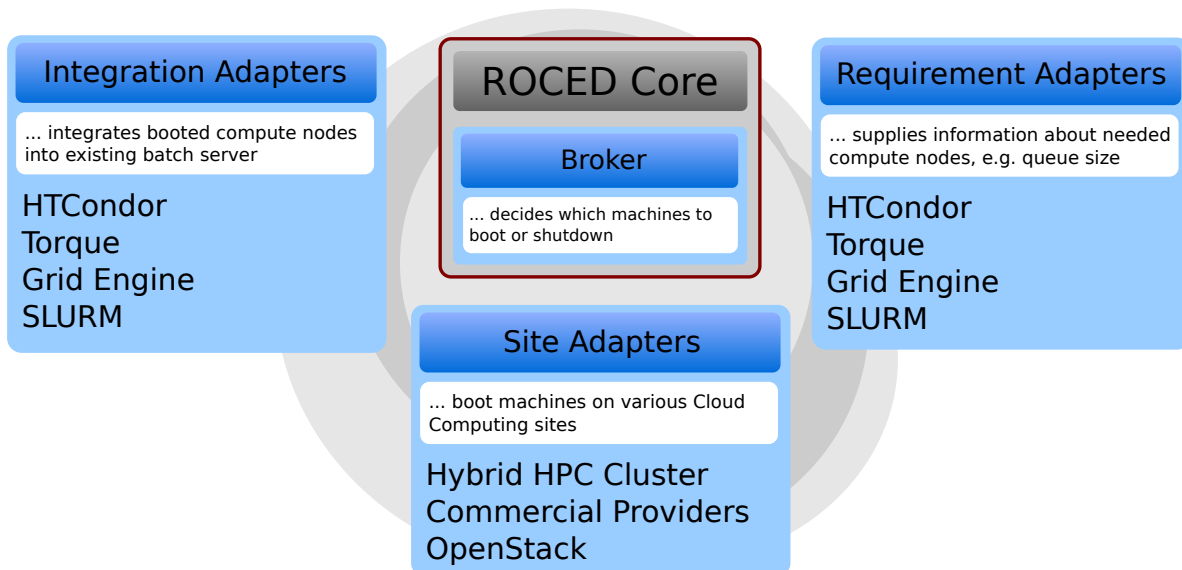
Integration Adapters

... integrates booted compute nodes into existing batch server

HTCondor
Torque
Grid Engine
SLURM

ROCED Core

Broker

... decides which machines to boot or shutdown

Requirement Adapters

... supplies information about needed compute nodes, e.g. queue size

HTCondor
Torque
Grid Engine
SLURM

Site Adapters

... boot machines on various Cloud Computing sites

Hybrid HPC Cluster
Commercial Providers
OpenStack